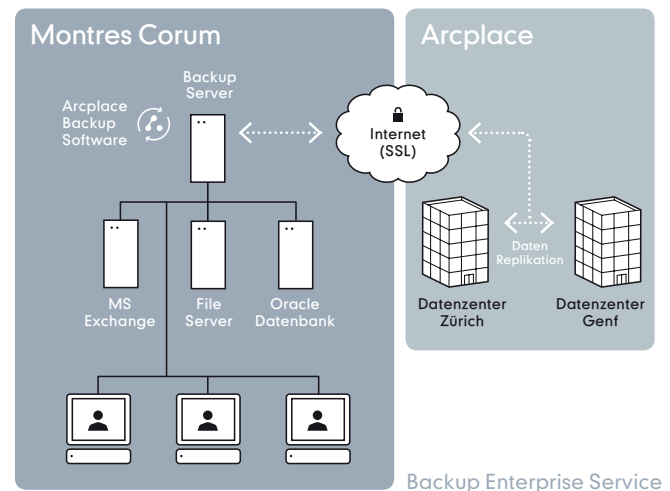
Montres Corum

Backup Server

Arcplace Backup Software

Internet (SSL)

MS Exchange

File Server

Oracle Datenbank

Arcplace

Daten Replikation

Datenzenter Zürich

Datenzenter Genf

Backup Enterprise Service